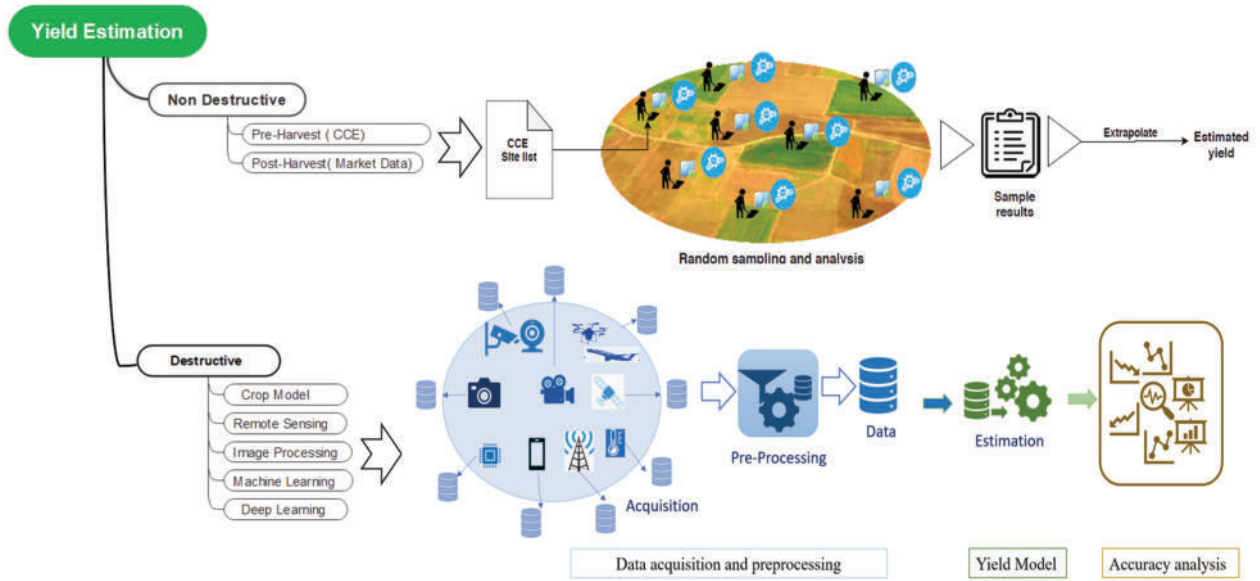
Yield Estimation

Non Destructive

Pre-Harvest ( CCE)

Post-Harvest( Market Data)

CCE
Site list

Random sampling and analysis

Sample results

Extrapolate

Estimated yield

Destructive

Crop Model

Remote Sensing

Image Processing

Machine Learning

Deep Learning

Acquisition

Pre-Processing

Data

Estimation

Data acquisition and preprocessing

Yield Model

Accuracy analysis